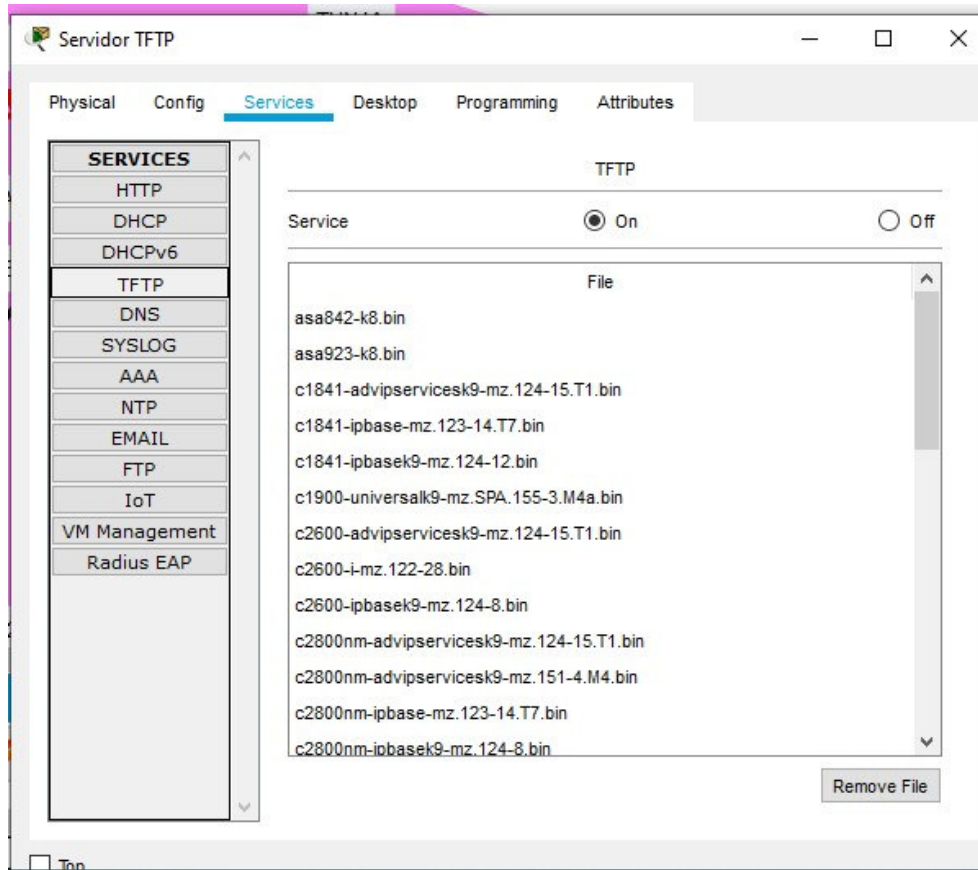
Servidor TFTP

Physical Config Services Desktop Programming Attributes

SERVICES
HTTP
DHCP
DHCPv6
TFTP
DNS
SYSLOG
AAA
NTP
EMAIL
FTP
IoT
VM Management
Radius EAP

TFTP

Service On Off

File
asa842-k8.bin
asa923-k8.bin
c1841-advipservicesk9-mz.124-15.T1.bin
c1841-ipbase-mz.123-14.T7.bin
c1841-ipbasek9-mz.124-12.bin
c1900-universalk9-mz.SPA.155-3.M4a.bin
c2600-advipservicesk9-mz.124-15.T1.bin
c2600-i-mz.122-28.bin
c2600-ipbasek9-mz.124-8.bin
c2800nm-advipservicesk9-mz.124-15.T1.bin
c2800nm-advipservicesk9-mz.151-4.M4.bin
c2800nm-ipbase-mz.123-14.T7.bin
c2800nm-ipbasek9-mz.124-8.bin

Remove File

Top